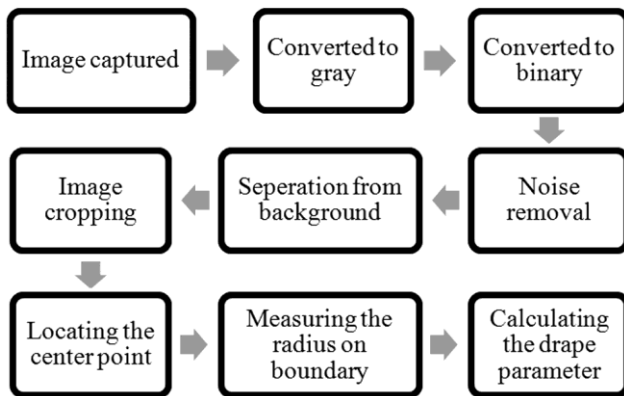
Image captured

Converted to gray

Converted to binary

Noise removal

Seperation from background

Image cropping

Locating the center point

Measuring the radius on boundary

Calculating the drape parameter